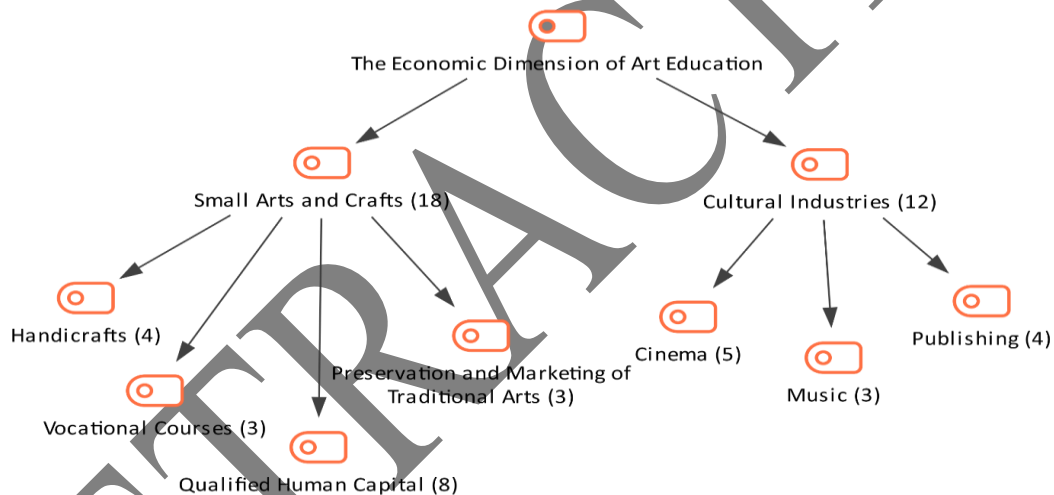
The Economic Dimension of Art Education

Small Arts and Crafts (18)

Cultural Industries (12)

Handicrafts (4)

Vocational Courses (3)

Qualified Human Capital (8)

Preservation and Marketing of Traditional Arts (3)

Cinema (5)

Music (3)

Publishing (4)

TRACT